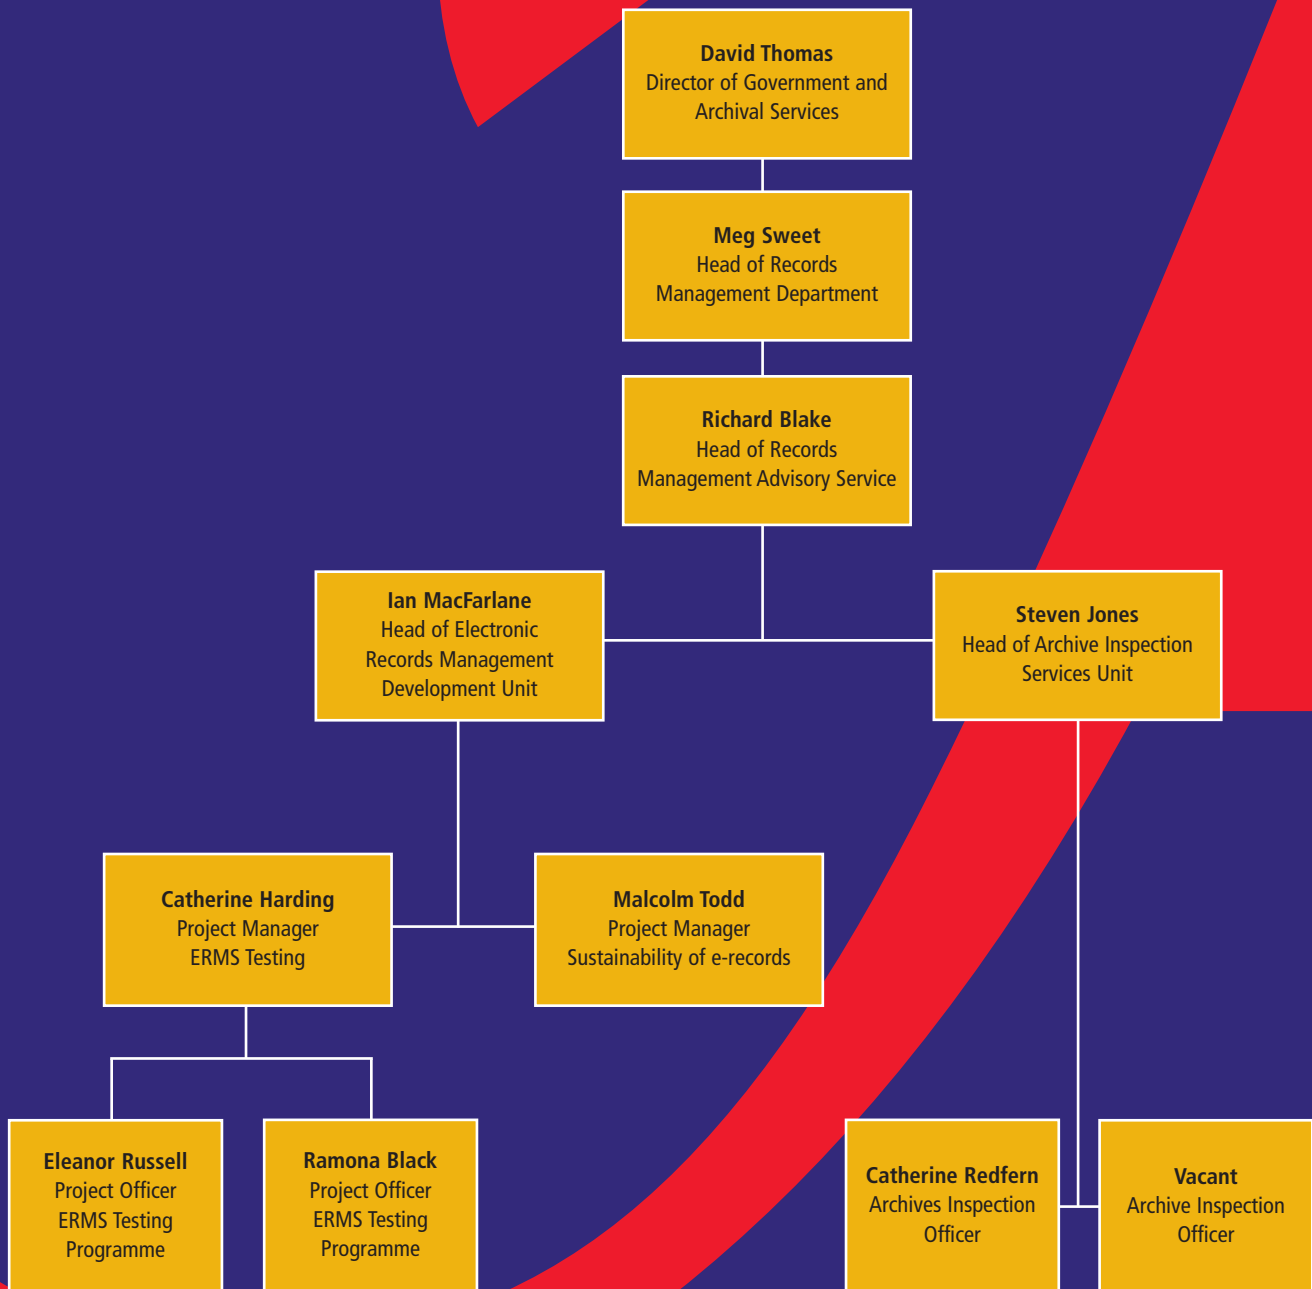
David Thomas
Director of Government and Archival Services

Meg Sweet
Head of Records Management Department

Richard Blake
Head of Records Management Advisory Service

Ian MacFarlane
Head of Electronic Records Management Development Unit

Steven Jones
Head of Archive Inspection Services Unit

Catherine Harding
Project Manager
ERMS Testing

Malcolm Todd
Project Manager
Sustainability of e-records

Eleanor Russell
Project Officer
ERMS Testing Programme

Ramona Black
Project Officer
ERMS Testing Programme

Catherine Redfern
Archives Inspection Officer

Vacant
Archive Inspection Officer